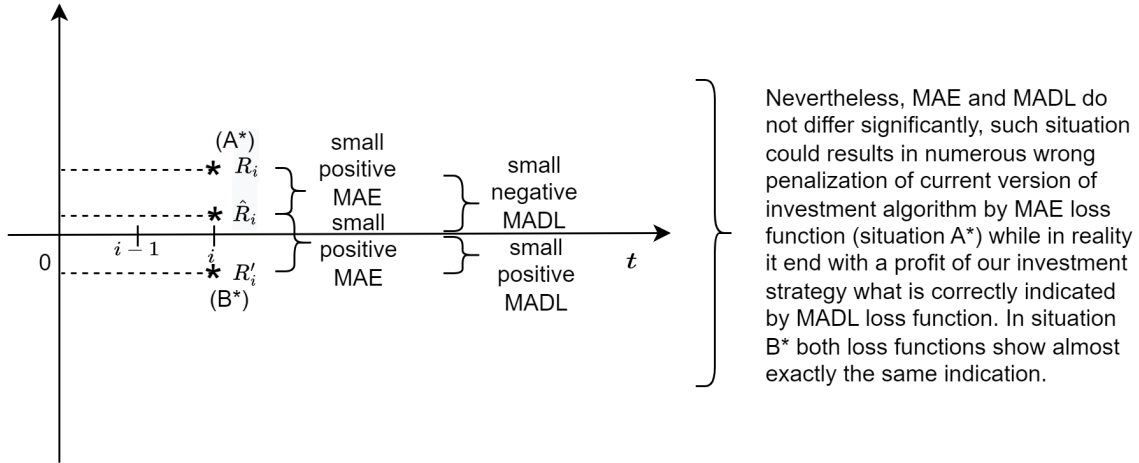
(A*)
$R_i$
$\hat{R}_i$
$R'_i$
(B*)
0
$i-1$
$i$
$t$

small positive MAE
small positive MAE
small negative MADL
small positive MADL

Nevertheless, MAE and MADL do not differ significantly, such situation could results in numerous wrong penalization of current version of investment algorithm by MAE loss function (situation A*) while in reality it end with a profit of our investment strategy what is correctly indicated by MADL loss function. In situation B* both loss functions show almost exactly the same indication.